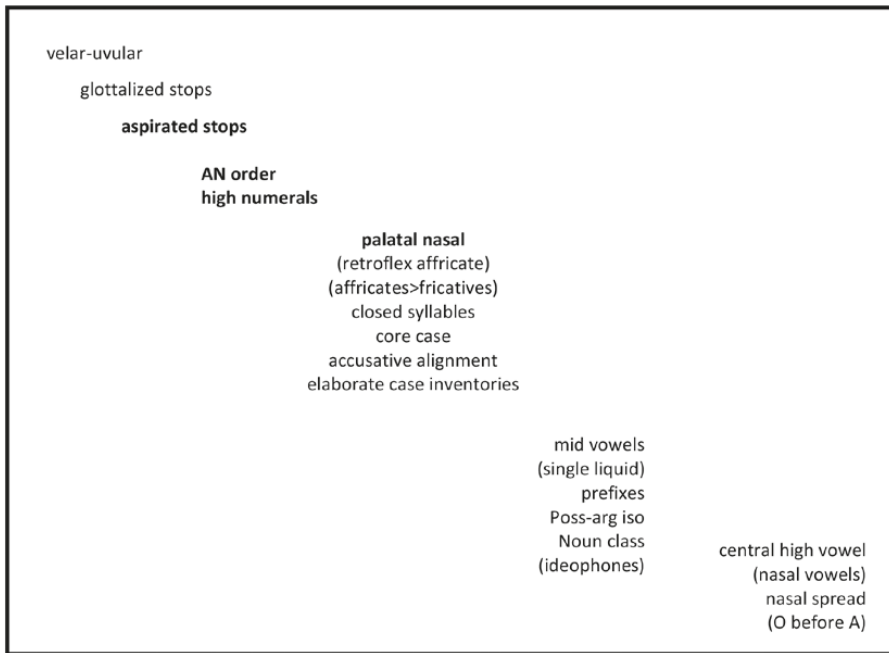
velar-uvular

glottalized stops

aspirated stops

AN order
high numerals

palatal nasal
(retroflex affricate)
(affricates>fricatives)
closed syllables
core case
accusative alignment
elaborate case inventories

mid vowels
(single liquid)
prefixes
Poss-arg iso
Noun class
(ideophones)

central high vowel
(nasal vowels)
nasal spread
(O before A)